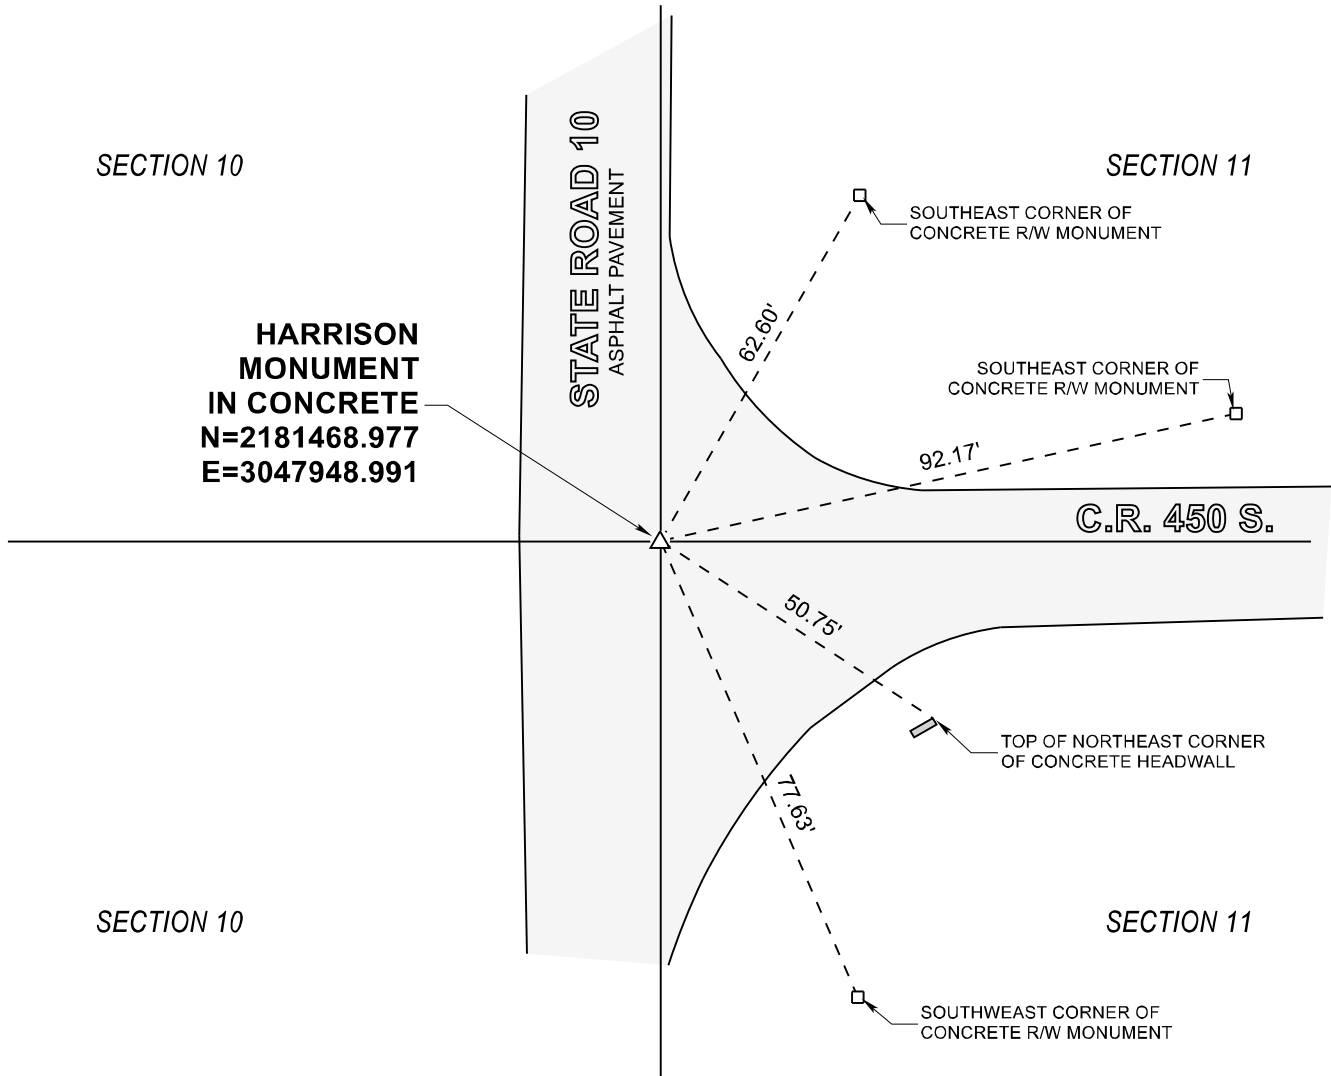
SECTION 10

STATE ROAD 10
ASPHALT PAVEMENT

SECTION 11

SOUTHEAST CORNER OF CONCRETE R/W MONUMENT

62.60'

SOUTHEAST CORNER OF CONCRETE R/W MONUMENT

HARRISON MONUMENT IN CONCRETE
N=2181468.977
E=3047948.991

92.17'

C.R. 450 S.

50.75'

TOP OF NORTHEAST CORNER OF CONCRETE HEADWALL

77.63'

SECTION 10

SECTION 11

SOUTHWEAST CORNER OF CONCRETE R/W MONUMENT